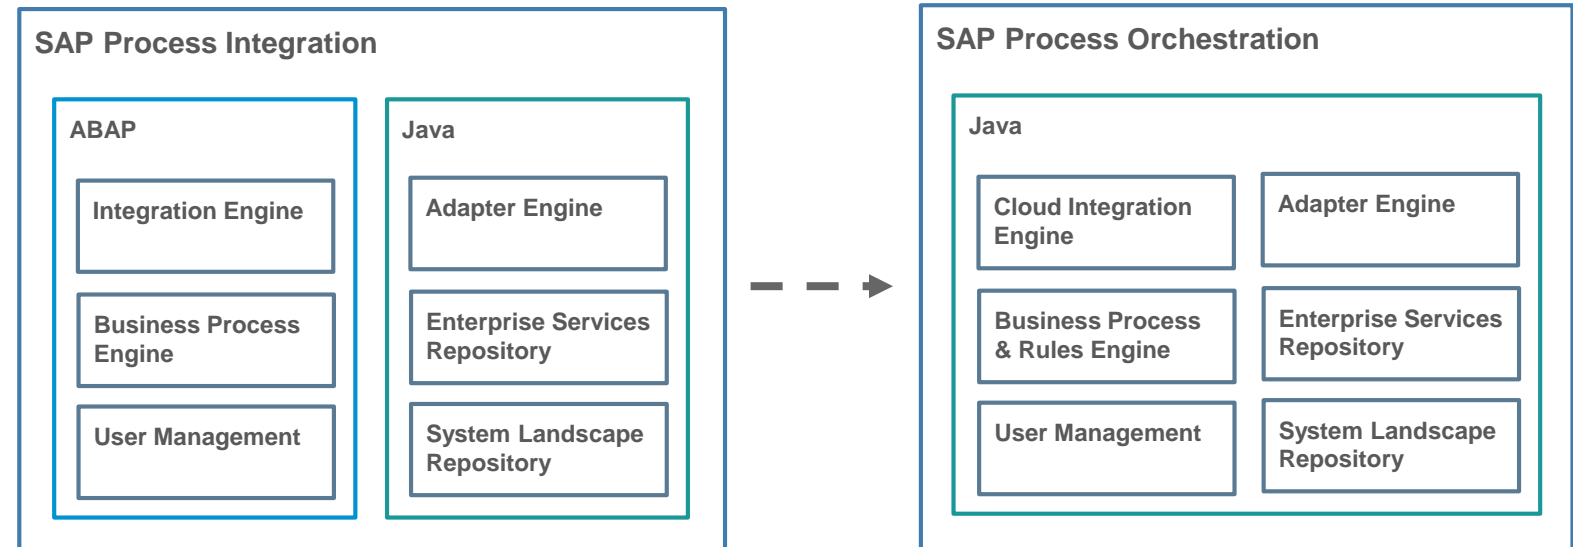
SAP Process Integration

ABAP

Integration Engine

Business Process Engine

User Management

Java

Adapter Engine

Enterprise Services Repository

System Landscape Repository

SAP Process Orchestration

Java

Cloud Integration Engine

Adapter Engine

Business Process & Rules Engine

Enterprise Services Repository

User Management

System Landscape Repository